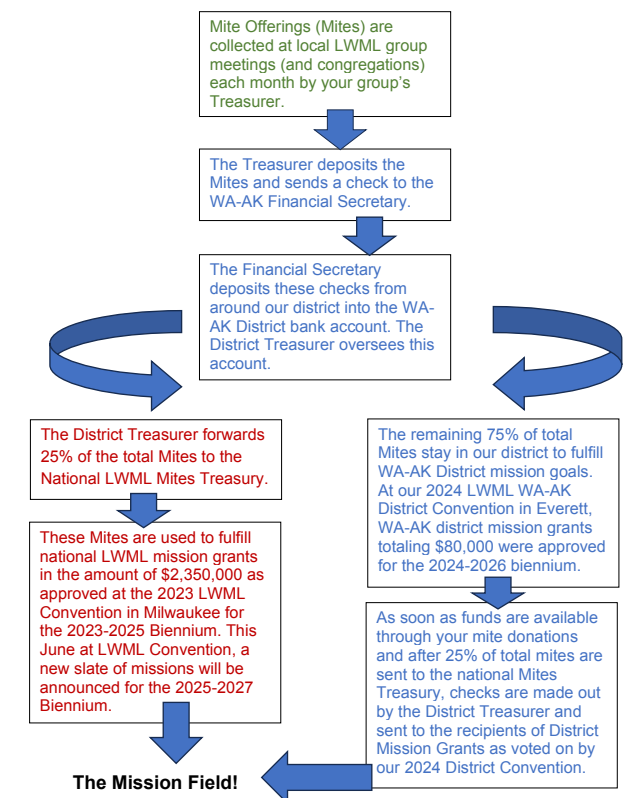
Mite Offerings (Mites) are collected at local LWML group meetings (and congregations) each month by your group's Treasurer.

The Treasurer deposits the Mites and sends a check to the WA-AK Financial Secretary.

The Financial Secretary deposits these checks from around our district into the WA-AK District bank account. The District Treasurer oversees this account.

The District Treasurer forwards 25% of the total Mites to the National LWML Mites Treasury.

These Mites are used to fulfill national LWML mission grants in the amount of $2,350,000 as approved at the 2023 LWML Convention in Milwaukee for the 2023-2025 Biennium. This June at LWML Convention, a new slate of missions will be announced for the 2025-2027 Biennium.

The remaining 75% of total Mites stay in our district to fulfill WA-AK District mission goals. At our 2024 LWML WA-AK District Convention in Everett, WA-AK district mission grants totaling $80,000 were approved for the 2024-2026 biennium.

As soon as funds are available through your mite donations and after 25% of total mites are sent to the national Mites Treasury, checks are made out by the District Treasurer and sent to the recipients of District Mission Grants as voted on by our 2024 District Convention.

The Mission Field!